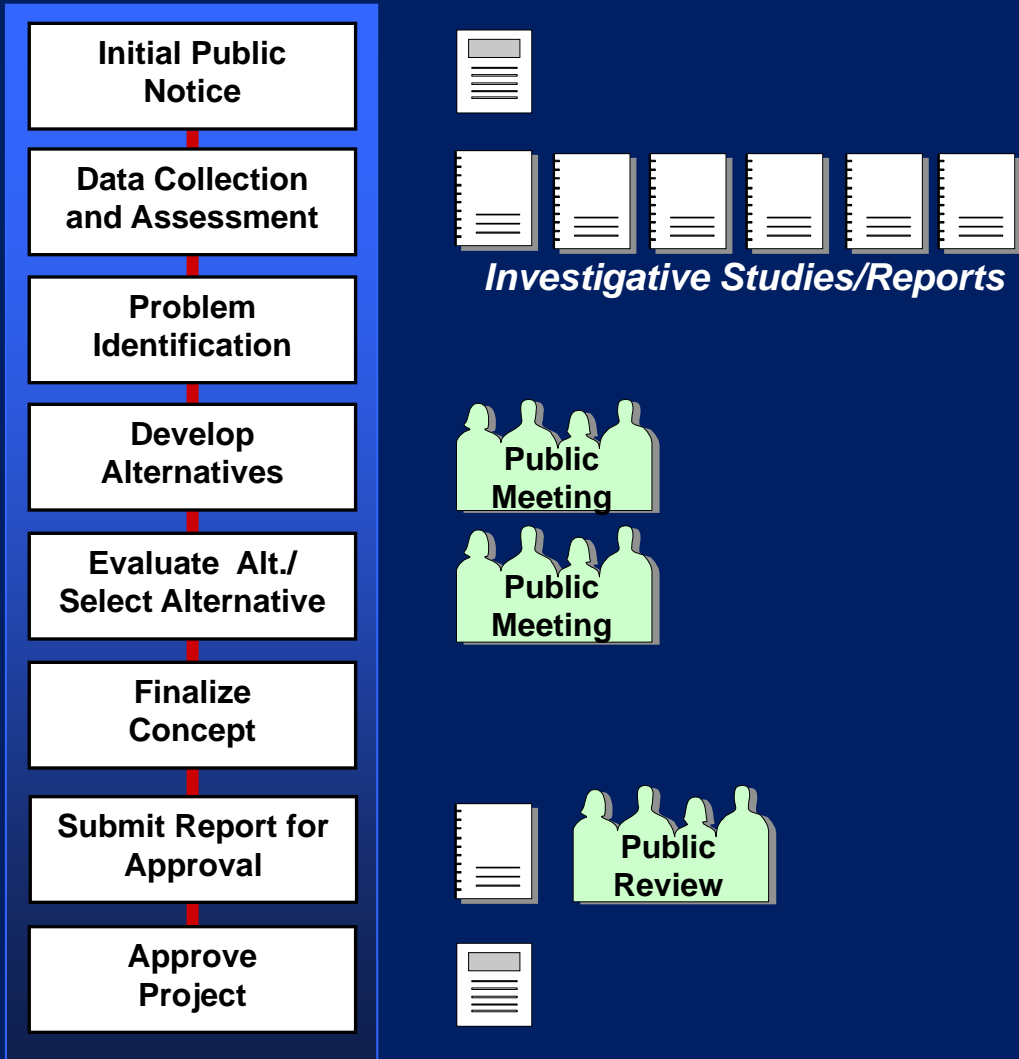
Initial Public Notice

Data Collection and Assessment

Problem Identification

Develop Alternatives

Evaluate Alt./ Select Alternative

Finalize Concept

Submit Report for Approval

Approve Project

Investigative Studies/Reports

Public Meeting

Public Meeting

Public Review